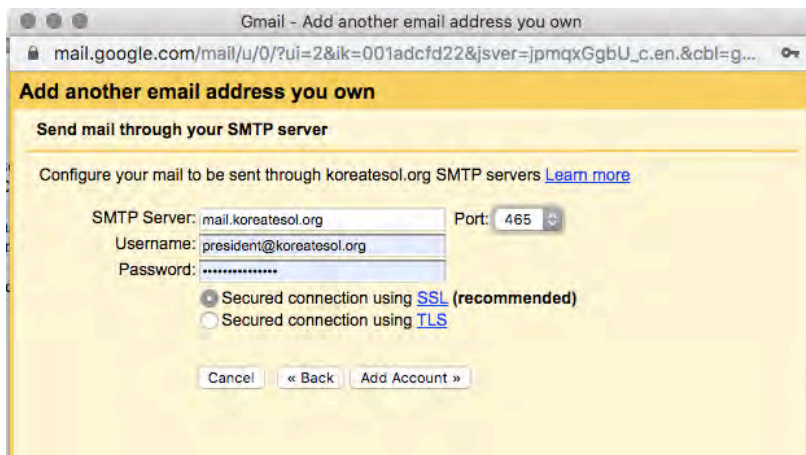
Gmail - Add another email address you own

mail.google.com/mail/u/0/?ui=2&ik=001adcfd22&jsver=jpmqxGgbU_c.en.&cbl=g...

Add another email address you own

Send mail through your SMTP server

Configure your mail to be sent through koreatesol.org SMTP servers Learn more

SMTP Server: mail.koreatesol.org Port: 465

Username: president@koreatesol.org

Password: •••••••••••••••

Secured connection using SSL (recommended)

Secured connection using TLS

Cancel « Back Add Account »